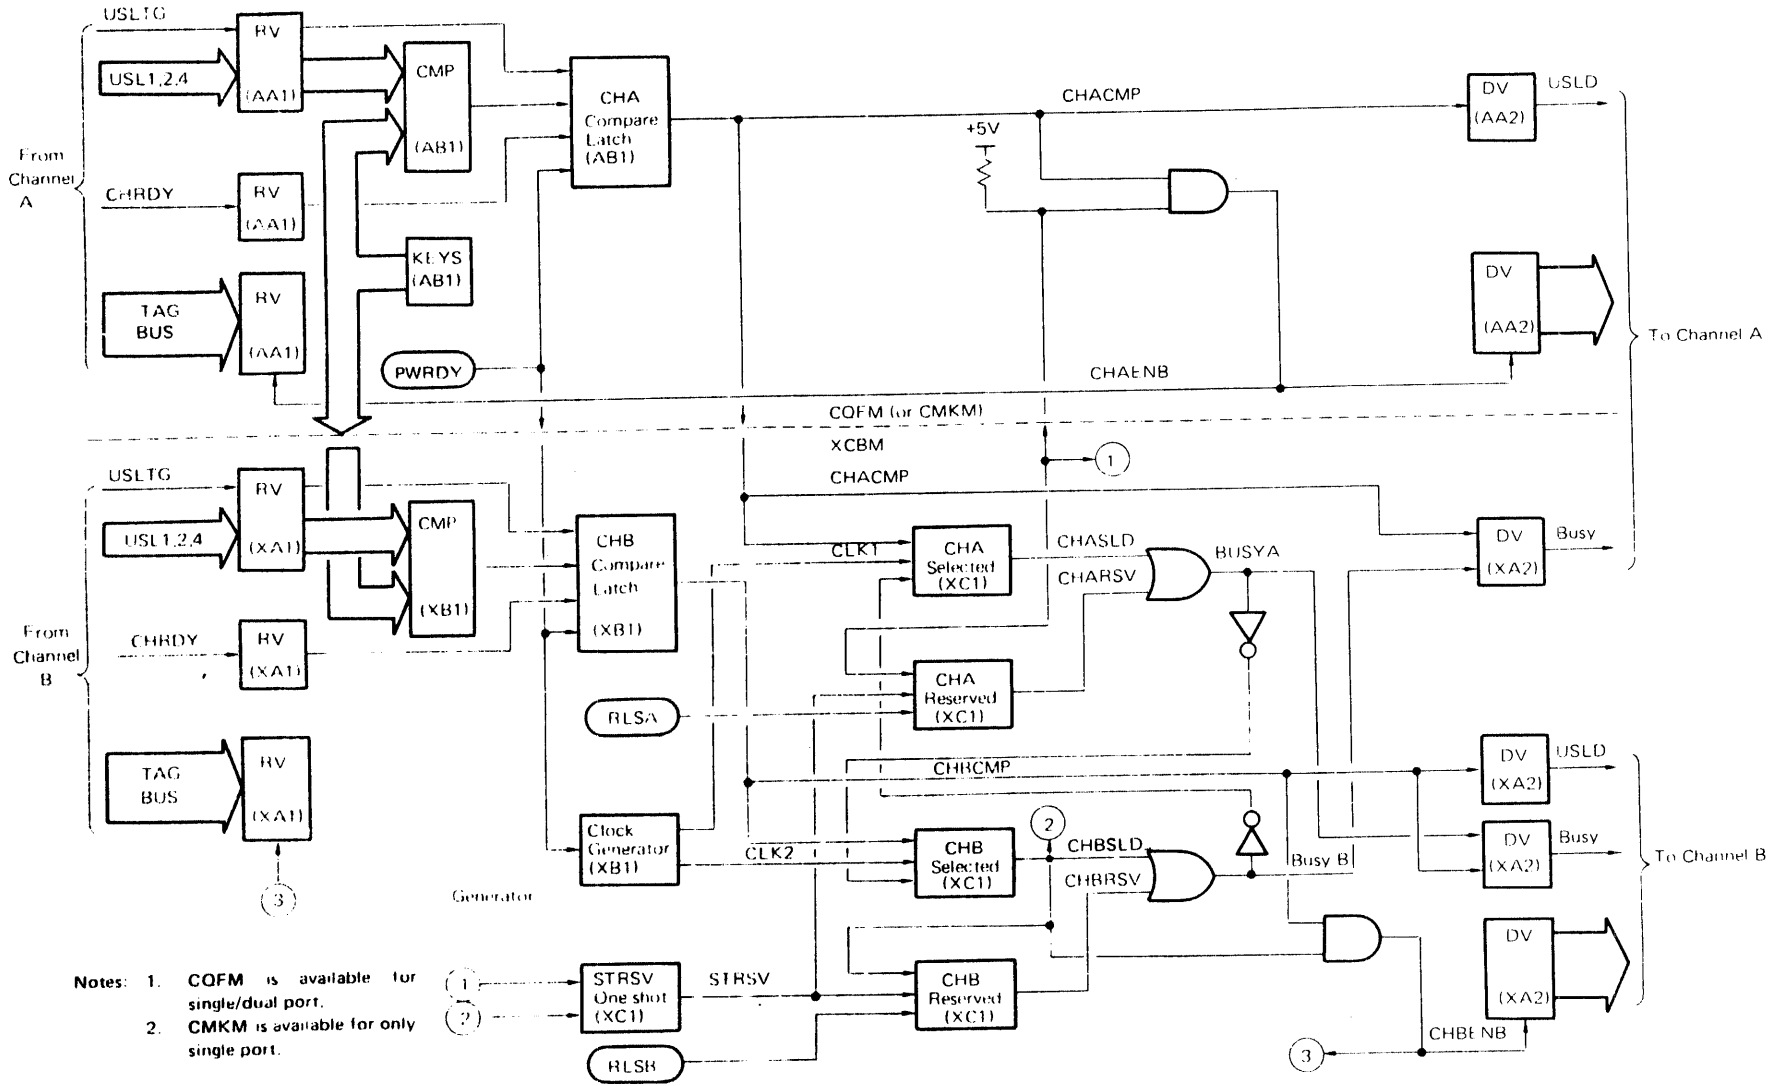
USLTG
RV
(AA1)
USL1,2,4
CMP
(AB1)
CHA
Compare
Latch
(AB1)
CHACMP
DV
(AA2)
USLD
+5V
From
Channel
A
CHRDY
RV
(AA1)
KEYS
(AB1)
TAG
BUS
RV
(AA1)
DV
(AA2)
To Channel A
PWRDY
CHAENB
COFM (or CMKM)
XCBM
1
CHACMP
USLTG
RV
(XA1)
USL1,2,4
CMP
(XB1)
CHB
Compare
Latch
(XB1)
CLK1
CHA
Selected
(XC1)
CHASLD
BUSYA
CHARSV
DV
(XA2)
Busy
From
Channel
B
CHRDY
RV
(XA1)
CHA
Reserved
(XC1)
RLSA
TAG
BUS
RV
(XA1)
CHBCMP
DV
(XA2)
USLD
Clock
Generator
(XB1)
CLK2
2
CHB
Selected
(XC1)
CHBSLD
CHBRSV
Busy B
DV
(XA2)
Busy
To Channel B
3
Generator
Notes: 1. COFM is available for single/dual port.
2. CMKM is available for only single port.
1
2
STRSV
One shot
(XC1)
STRSV
CHB
Reserved
(XC1)
DV
(XA2)
RLSB
CHBENB
3